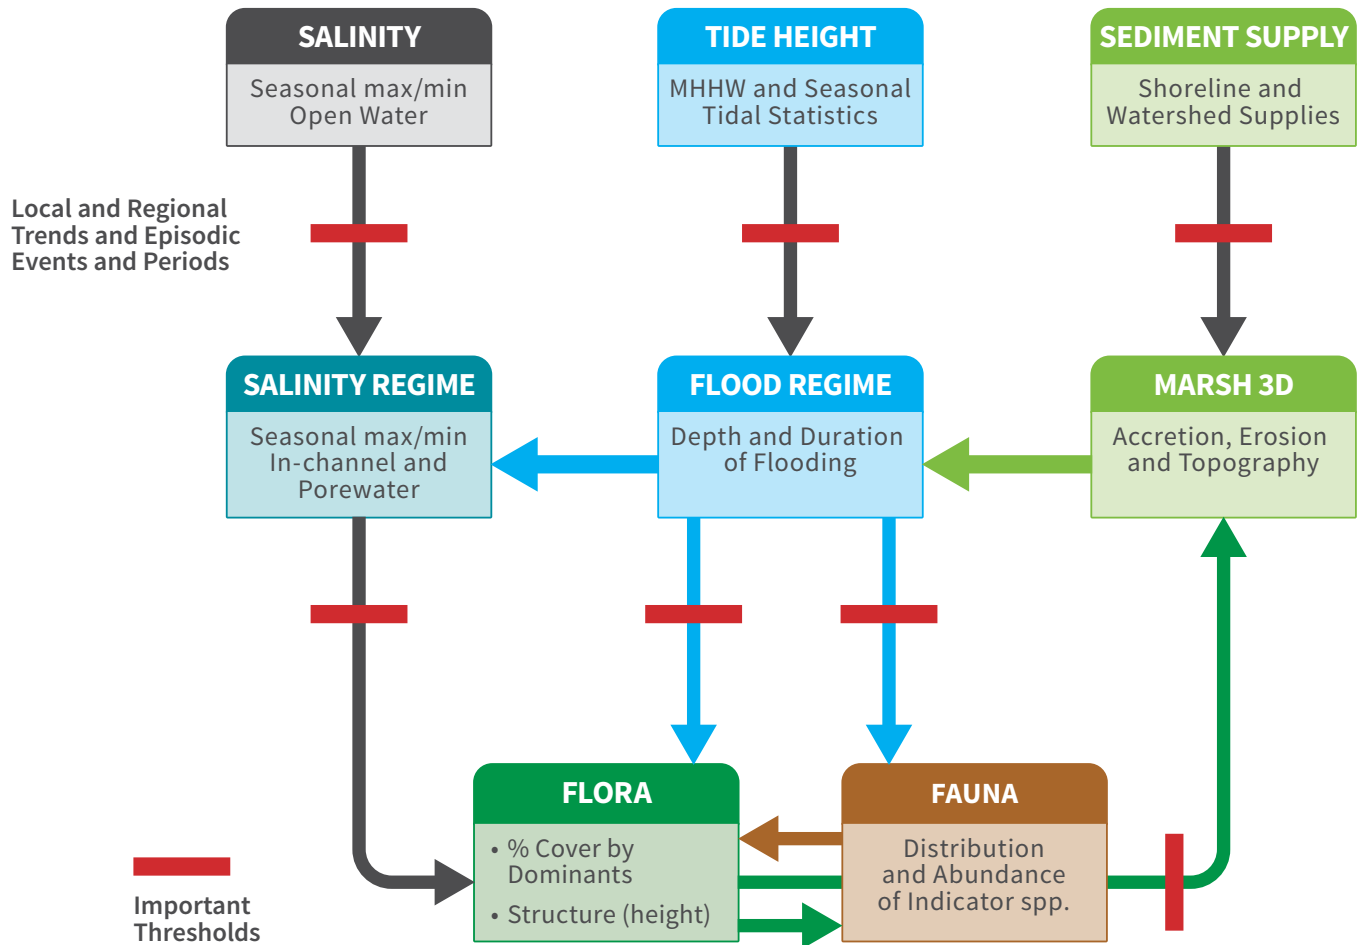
SALINITY
Seasonal max/min Open Water

TIDE HEIGHT
MHHW and Seasonal Tidal Statistics

SEDIMENT SUPPLY
Shoreline and Watershed Supplies

Local and Regional Trends and Episodic Events and Periods

SALINITY REGIME
Seasonal max/min In-channel and Porewater

FLOOD REGIME
Depth and Duration of Flooding

MARSH 3D
Accretion, Erosion and Topography

FLORA
• % Cover by Dominants
• Structure (height)

FAUNA
Distribution and Abundance of Indicator spp.

Important Thresholds